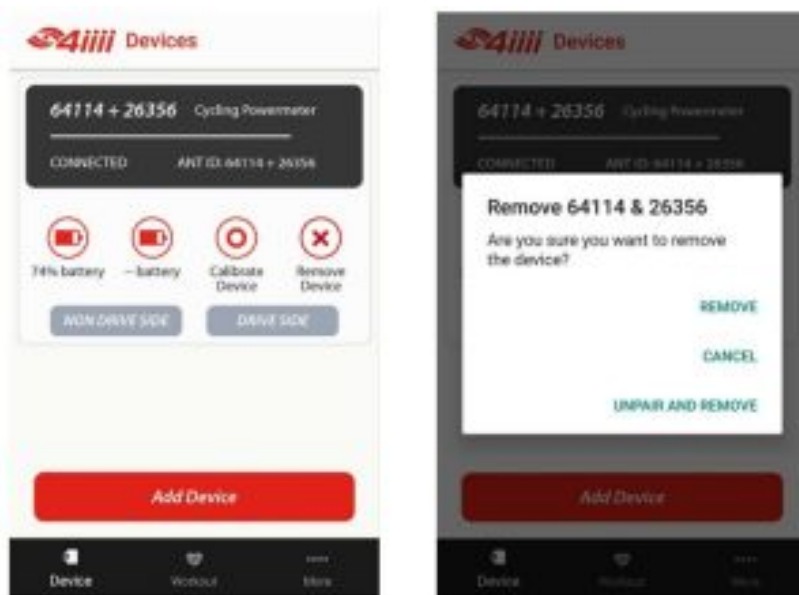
4iiii Devices

64114 + 26356 Cycling Powermeter

CONNECTED ANT ID: 64114 + 26356

74% battery -- battery Calibrate Device Remove Device

NON DRIVE SIDE DRIVE SIDE

Add Device

Device Workout More

4iiii Devices

64114 + 26356 Cycling Powermeter

CONNECTED ANT ID: 64114 + 26356

Remove 64114 & 26356

Are you sure you want to remove the device?

REMOVE

CANCEL

UNPAIR AND REMOVE

Add Device

Device Workout More